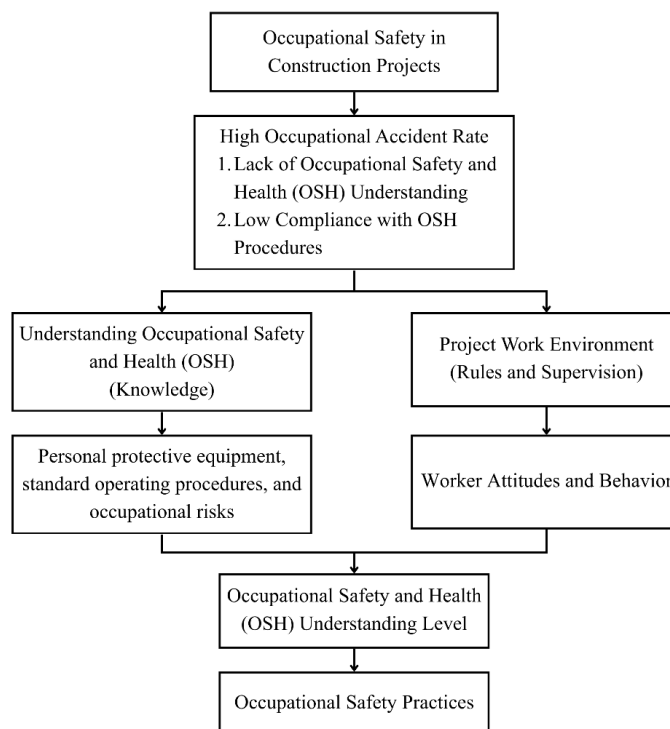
Occupational Safety in Construction Projects

High Occupational Accident Rate
1. Lack of Occupational Safety and Health (OSH) Understanding
2. Low Compliance with OSH Procedures

Understanding Occupational Safety and Health (OSH) (Knowledge)

Personal protective equipment, standard operating procedures, and occupational risks

Project Work Environment (Rules and Supervision)

Worker Attitudes and Behavior

Occupational Safety and Health (OSH) Understanding Level

Occupational Safety Practices